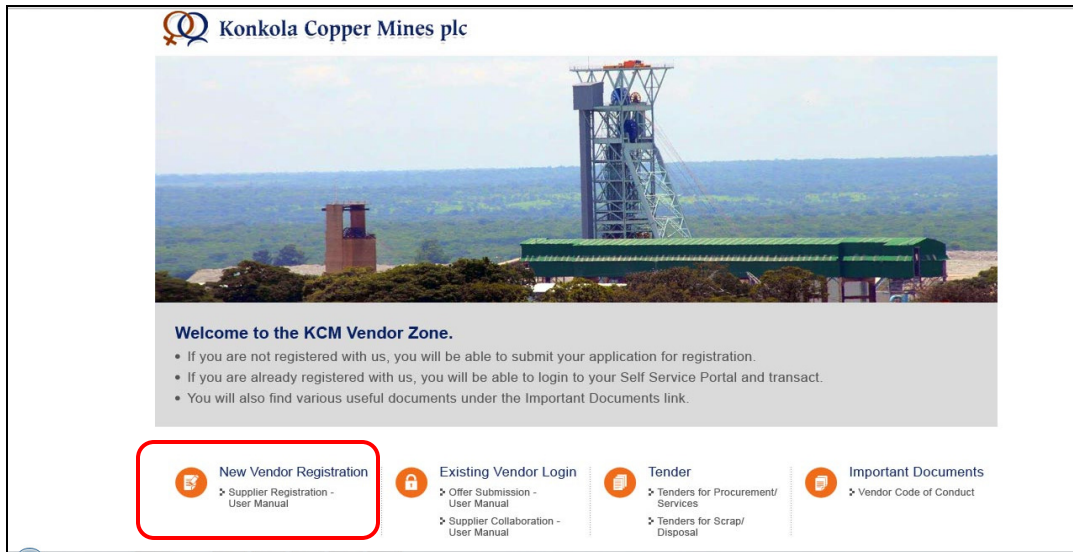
Konkola Copper Mines plc

Welcome to the KCM Vendor Zone.

• If you are not registered with us, you will be able to submit your application for registration.
• If you are already registered with us, you will be able to login to your Self Service Portal and transact.
• You will also find various useful documents under the Important Documents link.

New Vendor Registration
Supplier Registration - User Manual

Existing Vendor Login
Offer Submission - User Manual
Supplier Collaboration - User Manual

Tender
Tenders for Procurement/ Services
Tenders for Scrap/ Disposal

Important Documents
Vendor Code of Conduct